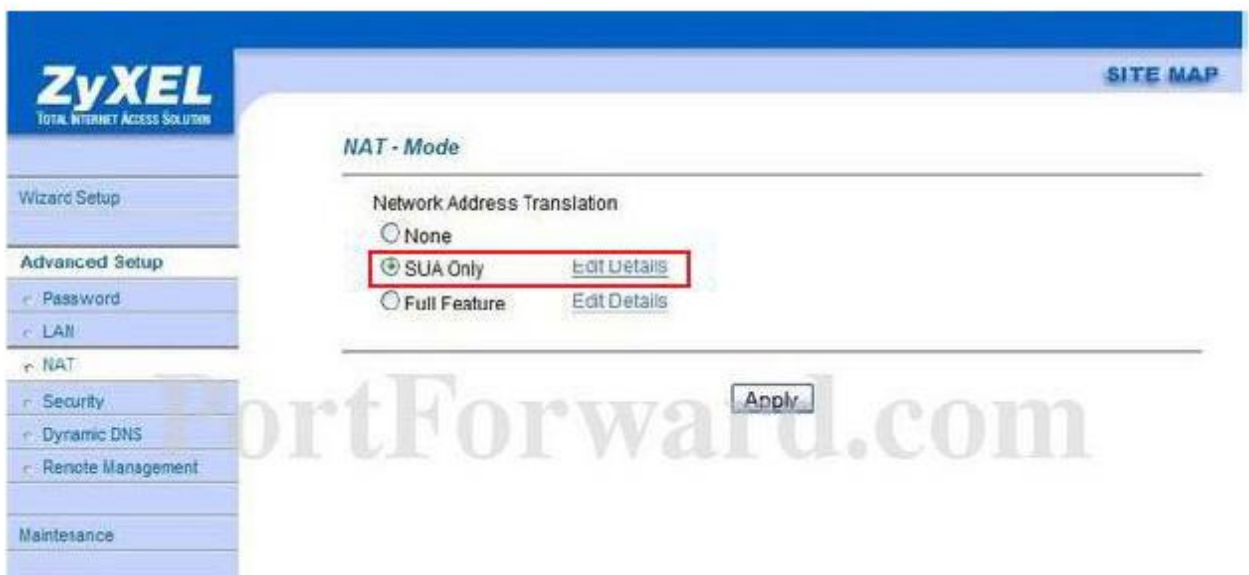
ZyXEL
TOTAL INTERNET ACCESS SOLUTION

SITE MAP

Wizard Setup

Advanced Setup

Password

LAN

NAT

Security

Dynamic DNS

Remote Management

Maintenance

NAT - Mode

Network Address Translation

None

SUA Only Edit Details

Full Feature Edit Details

Apply

PortForward.com